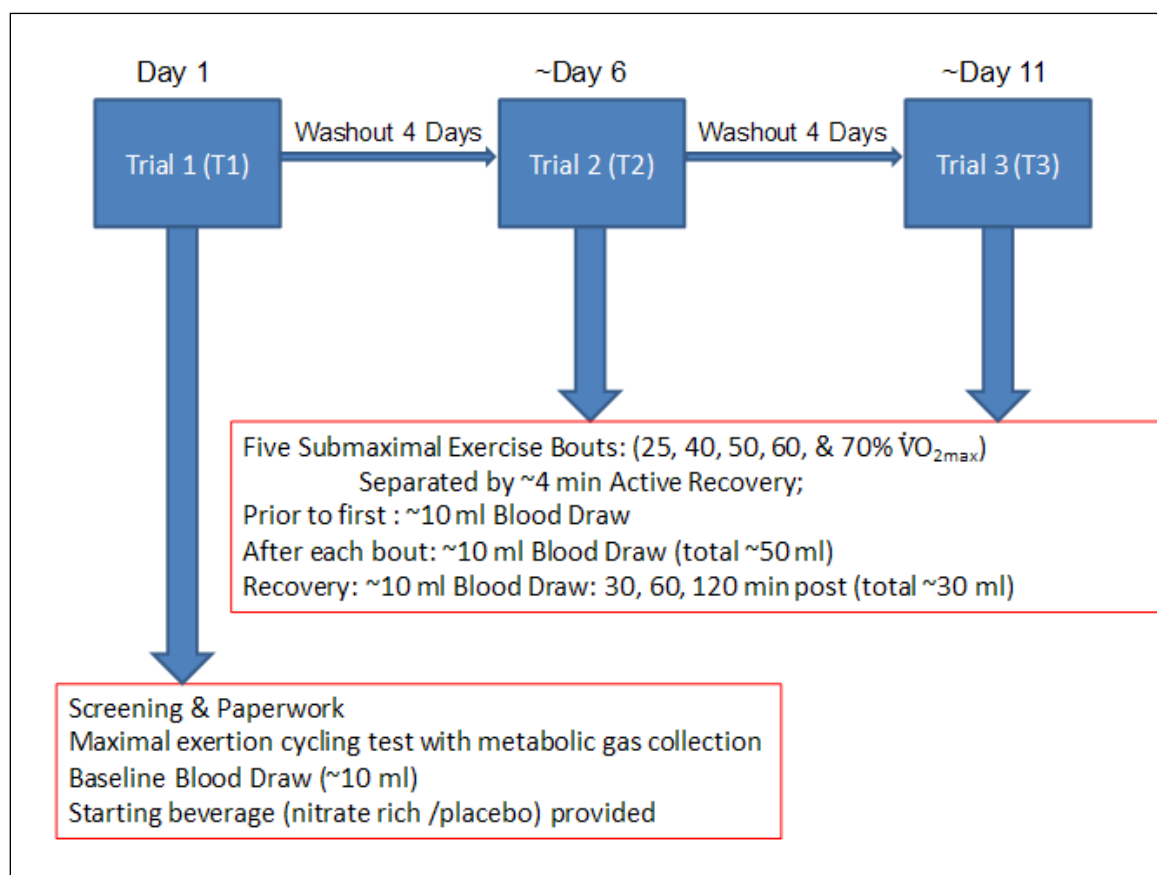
Day 1

Trial 1 (T1)

Washout 4 Days

~Day 6

Trial 2 (T2)

Washout 4 Days

~Day 11

Trial 3 (T3)

Five Submaximal Exercise Bouts: (25, 40, 50, 60, & 70% $\dot{V}O_{2max}$)
Separated by ~4 min Active Recovery;
Prior to first : ~10 ml Blood Draw
After each bout: ~10 ml Blood Draw (total ~50 ml)
Recovery: ~10 ml Blood Draw: 30, 60, 120 min post (total ~30 ml)

Screening & Paperwork
Maximal exertion cycling test with metabolic gas collection
Baseline Blood Draw (~10 ml)
Starting beverage (nitrate rich /placebo) provided